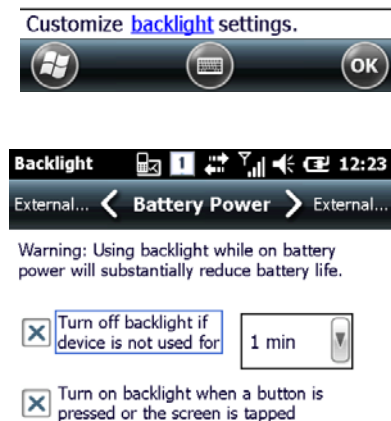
Customize backlight settings.

OK

Backlight 1 12:23

External... Battery Power External...

Warning: Using backlight while on battery power will substantially reduce battery life.

Turn off backlight if device is not used for

1 min

Turn on backlight when a button is pressed or the screen is tapped